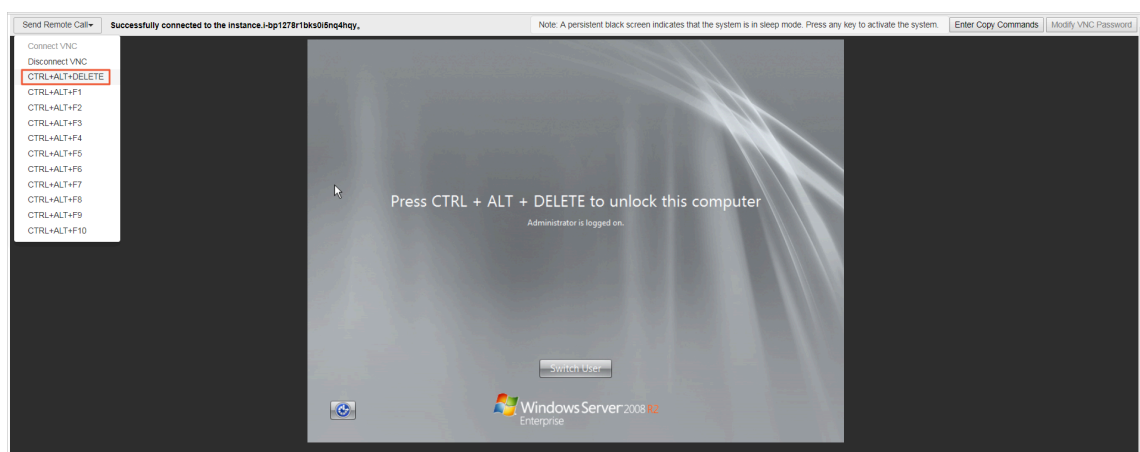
Send Remote Call▾ Successfully connected to the instance.i-bp1278r1bks0i5nq4hqy。

Note: A persistent black screen indicates that the system is in sleep mode. Press any key to activate the system.

Enter Copy Commands

Modify VNC Password

Connect VNC
Disconnect VNC
CTRL+ALT+DELETE
CTRL+ALT+F1
CTRL+ALT+F2
CTRL+ALT+F3
CTRL+ALT+F4
CTRL+ALT+F5
CTRL+ALT+F6
CTRL+ALT+F7
CTRL+ALT+F8
CTRL+ALT+F9
CTRL+ALT+F10

Press CTRL + ALT + DELETE to unlock this computer

Administrator is logged on.

Switch User

Windows Server 2008 R2
Enterprise